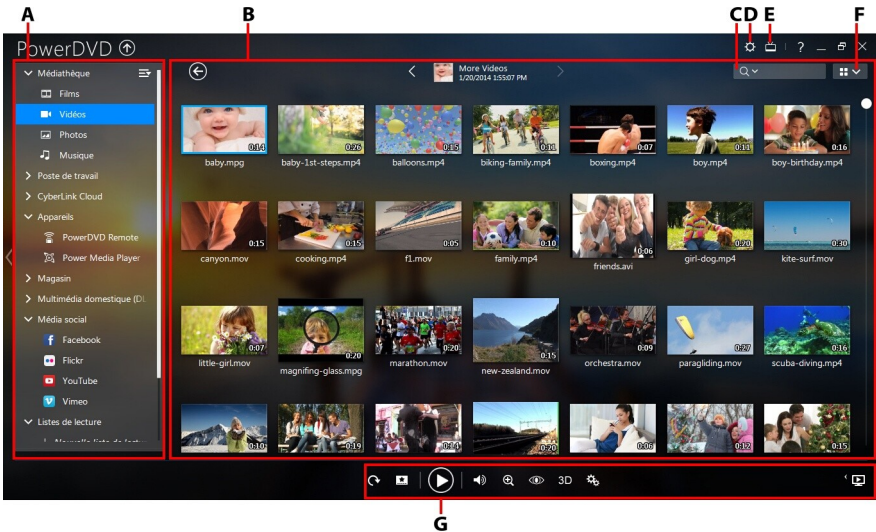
A B C D E F

PowerDVD

Médiathèque
Films
Vidéos
Photos
Musique
Poste de travail
CyberLink Cloud
Appareils
PowerDVD Remote
Power Media Player
Magasin
Multimédia domestique (DL
Média social
Facebook
Flickr
YouTube
Vimeo
Listes de lecture
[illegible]

More Videos
1/20/2014 1:55:07 PM

0:14 baby.mpg
0:26 baby-1st-steps.mp4
0:15 balloons.mp4
0:11 biking-family.mp4
0:07 boxing.mp4
0:11 boy.mp4
0:16 boy-birthday.mp4
0:15 canyon.mov
0:15 cooking.mp4
0:05 f1.mov
0:10 family.mp4
0:06 friends.avi
0:20 girl-dog.mp4
0:30 kite-surf.mov
0:07 little-girl.mov
0:20 magnifing-glass.mpg
0:20 marathon.mov
0:15 new-zealand.mov
0:09 orchestra.mov
0:27 paragliding.mov
0:16 scuba-diving.mov
0:10
0:19
0:11
0:20
0:06
0:12
0:15

3D

G